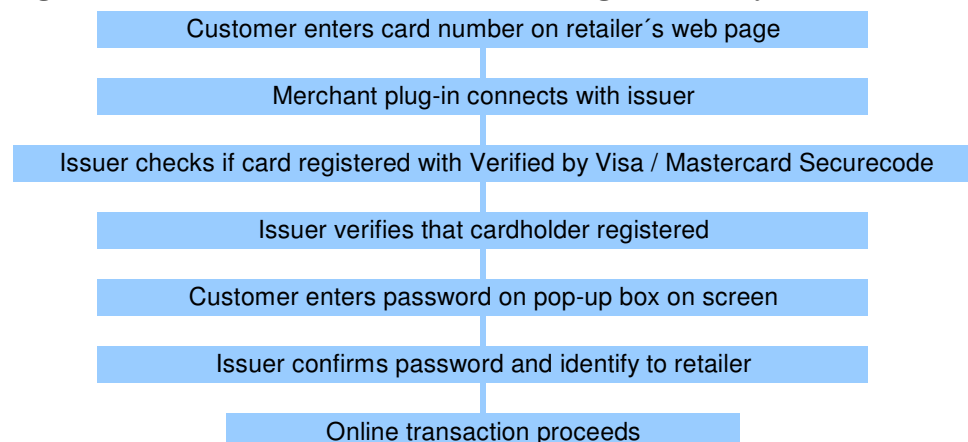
Customer enters card number on retailer´s web page

Merchant plug-in connects with issuer

Issuer checks if card registered with Verified by Visa / Mastercard Securecode

Issuer verifies that cardholder registered

Customer enters password on pop-up box on screen

Issuer confirms password and identify to retailer

Online transaction proceeds